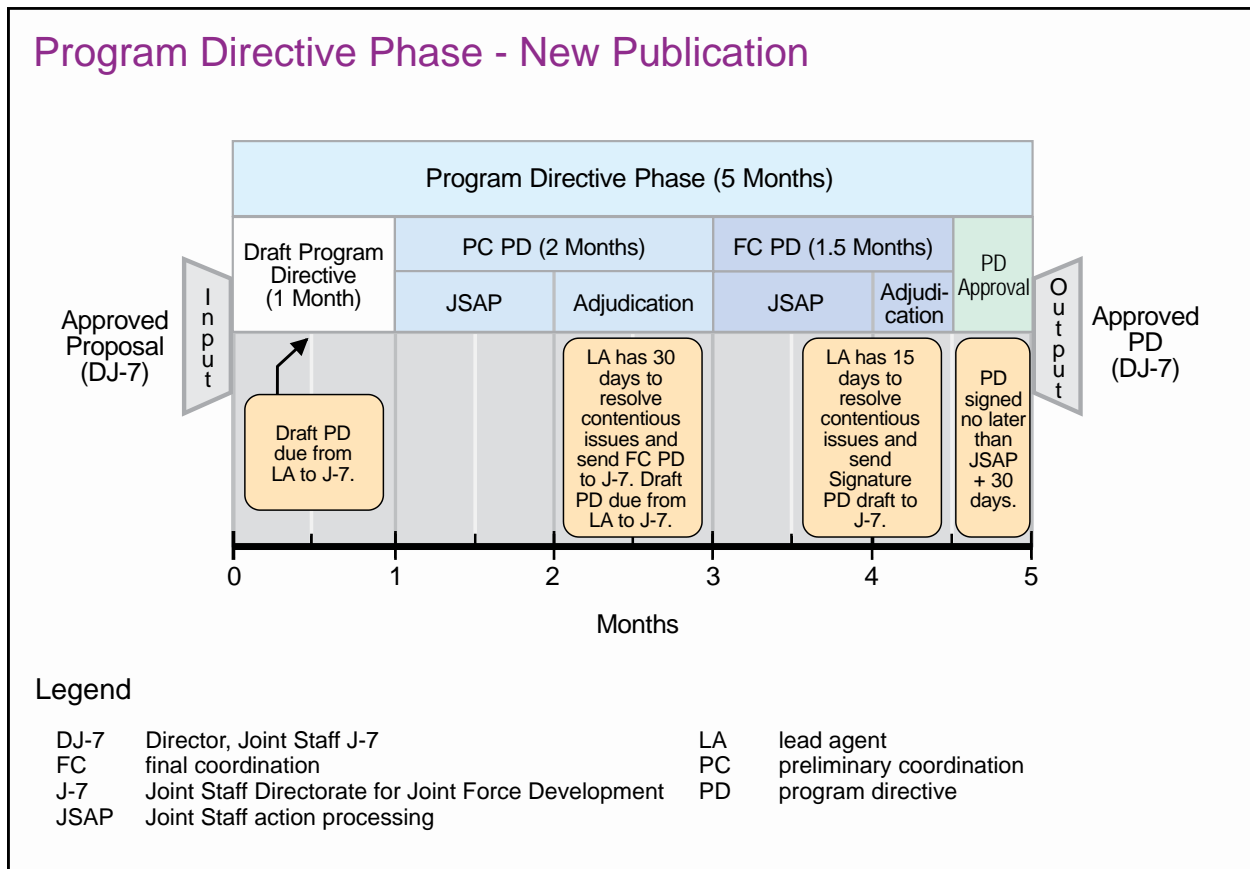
Program Directive Phase - New Publication

Program Directive Phase (5 Months)

Draft Program Directive (1 Month)

PC PD (2 Months)

FC PD (1.5 Months)

PD Approval

JSAP

Adjudication

JSAP

Adjudication

Approved Proposal (DJ-7)

Input

Output

Approved PD (DJ-7)

Draft PD due from LA to J-7.

LA has 30 days to resolve contentious issues and send FC PD to J-7. Draft PD due from LA to J-7.

LA has 15 days to resolve contentious issues and send Signature PD draft to J-7.

PD signed no later than JSAP + 30 days.

0 1 2 3 4 5

Months

Legend

| | | | |
|---|---|---|---|
| DJ-7 | Director, Joint Staff J-7 | LA | lead agent |
| FC | final coordination | PC | preliminary coordination |
| J-7 | Joint Staff Directorate for Joint Force Development | PD | program directive |
| JSAP | Joint Staff action processing | | |